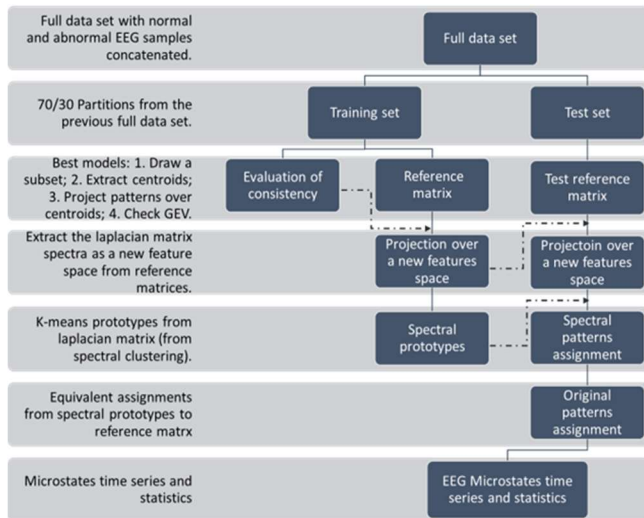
Full data set with normal and abnormal EEG samples concatenated.

Full data set

70/30 Partitions from the previous full data set.

Training set

Test set

Best models: 1. Draw a subset; 2. Extract centroids; 3. Project patterns over centroids; 4. Check GEV.

Evaluation of consistency

Reference matrix

Test reference matrix

Extract the laplacian matrix spectra as a new feature space from reference matrices.

Projection over a new features space

Projectoin over a new features space

K-means prototypes from laplacian matrix (from spectral clustering).

Spectral prototypes

Spectral patterns assignment

Equivalent assignments from spectral prototypes to reference matrx

Original patterns assignment

Microstates time series and statistics

EEG Microstates time series and statistics